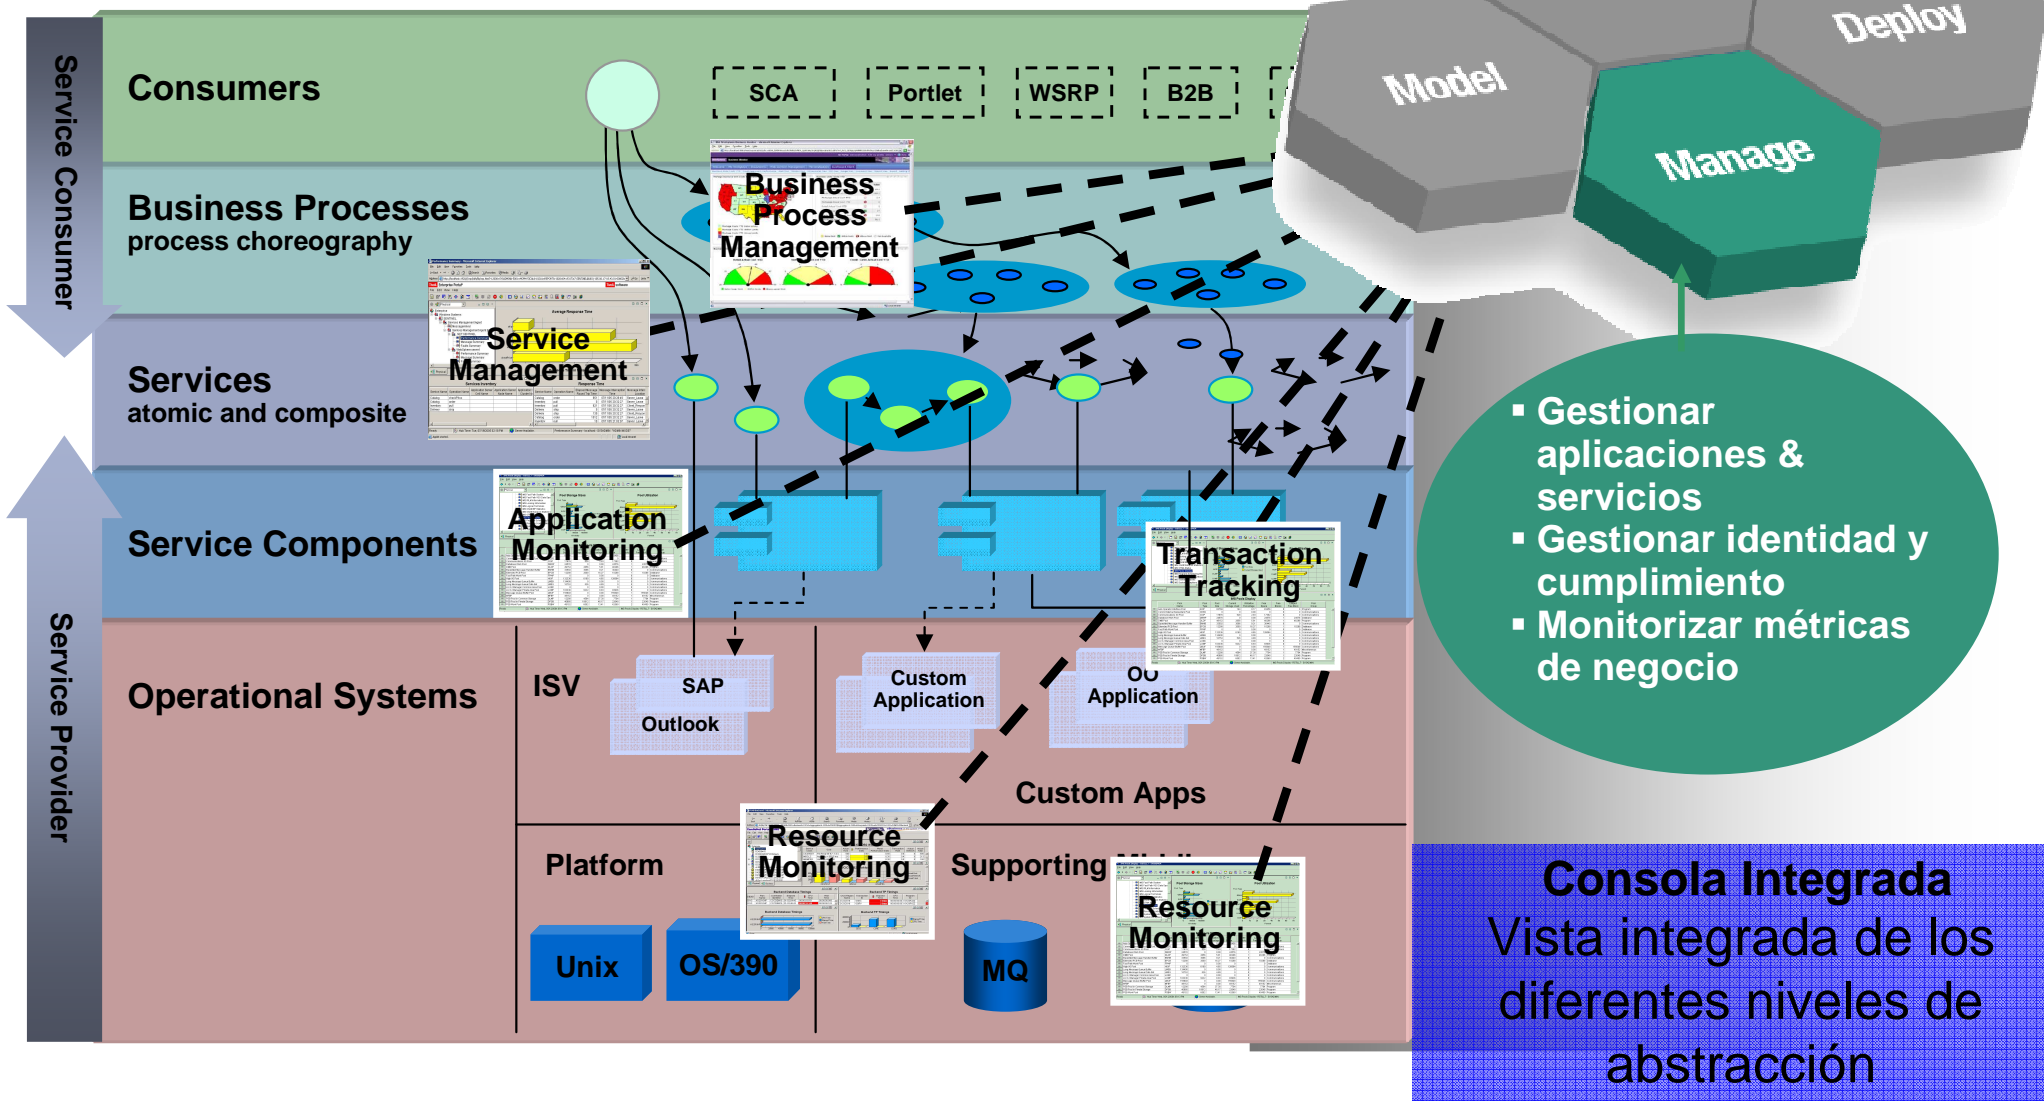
Service Consumer

Service Provider

Consumers

SCA

Portlet

WSRP

B2B

Business Processes
process choreography

Business Process Management

Services
atomic and composite

Service Management

Service Components

Application Monitoring

Transaction Tracking

Operational Systems

ISV

SAP

Outlook

Custom Application

OO Application

Custom Apps

Platform

Resource Monitoring

Supporting Middleware

Unix

OS/390

MQ

Resource Monitoring

Model

Deploy

Manage

▪ Gestionar aplicaciones & servicios
▪ Gestionar identidad y cumplimiento
▪ Monitorizar métricas de negocio

Consola Integrada
Vista integrada de los diferentes niveles de abstracción